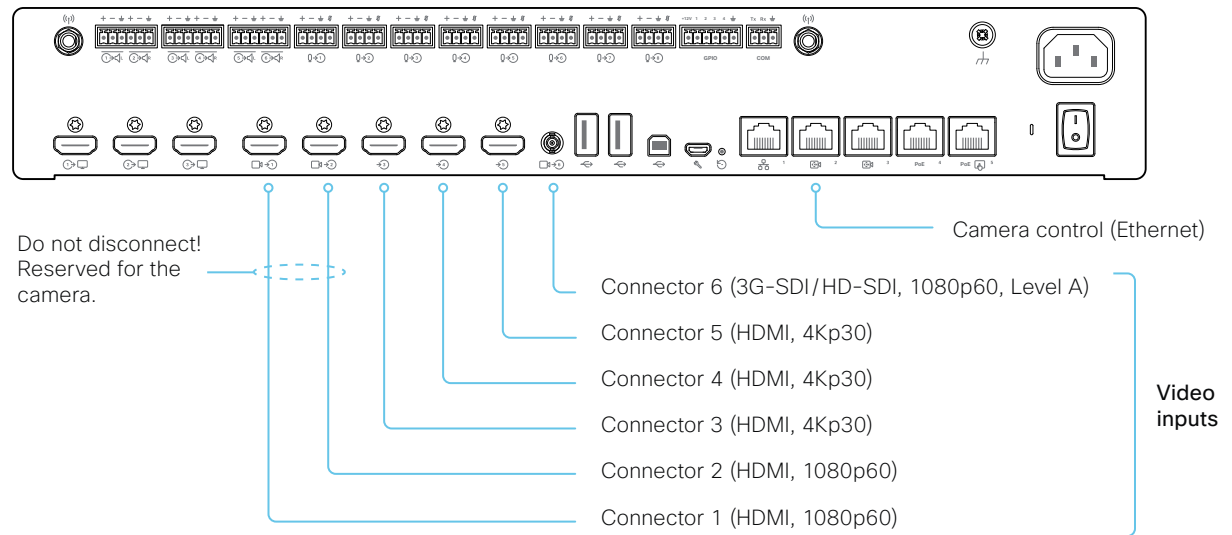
GPIO
COM
PoE
PoE

Camera control (Ethernet)

Do not disconnect! Reserved for the camera.

Connector 6 (3G-SDI/HD-SDI, 1080p60, Level A)

Connector 5 (HDMI, 4Kp30)

Connector 4 (HDMI, 4Kp30)

Connector 3 (HDMI, 4Kp30)

Connector 2 (HDMI, 1080p60)

Connector 1 (HDMI, 1080p60)

Video inputs